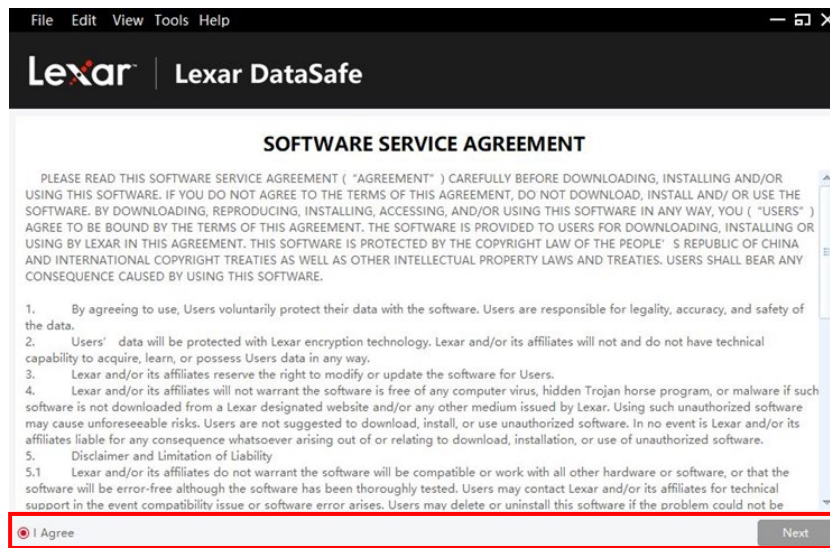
File Edit View Tools Help

Lexar | Lexar DataSafe

SOFTWARE SERVICE AGREEMENT

PLEASE READ THIS SOFTWARE SERVICE AGREEMENT ( "AGREEMENT" ) CAREFULLY BEFORE DOWNLOADING, INSTALLING AND/OR USING THIS SOFTWARE. IF YOU DO NOT AGREE TO THE TERMS OF THIS AGREEMENT, DO NOT DOWNLOAD, INSTALL AND/ OR USE THE SOFTWARE. BY DOWNLOADING, REPRODUCING, INSTALLING, ACCESSING, AND/OR USING THIS SOFTWARE IN ANY WAY, YOU ( "USERS" ) AGREE TO BE BOUND BY THE TERMS OF THIS AGREEMENT. THE SOFTWARE IS PROVIDED TO USERS FOR DOWNLOADING, INSTALLING OR USING BY LEXAR IN THIS AGREEMENT. THIS SOFTWARE IS PROTECTED BY THE COPYRIGHT LAW OF THE PEOPLE' S REPUBLIC OF CHINA AND INTERNATIONAL COPYRIGHT TREATIES AS WELL AS OTHER INTELLECTUAL PROPERTY LAWS AND TREATIES. USERS SHALL BEAR ANY CONSEQUENCE CAUSED BY USING THIS SOFTWARE.

1. By agreeing to use, Users voluntarily protect their data with the software. Users are responsible for legality, accuracy, and safety of the data.
2. Users' data will be protected with Lexar encryption technology. Lexar and/or its affiliates will not and do not have technical capability to acquire, learn, or possess Users data in any way.
3. Lexar and/or its affiliates reserve the right to modify or update the software for Users.
4. Lexar and/or its affiliates will not warrant the software is free of any computer virus, hidden Trojan horse program, or malware if such software is not downloaded from a Lexar designated website and/or any other medium issued by Lexar. Using such unauthorized software may cause unforeseeable risks. Users are not suggested to download, install, or use unauthorized software. In no event is Lexar and/or its affiliates liable for any consequence whatsoever arising out of or relating to download, installation, or use of unauthorized software.
5. Disclaimer and Limitation of Liability
5.1 Lexar and/or its affiliates do not warrant the software will be compatible or work with all other hardware or software, or that the software will be error-free although the software has been thoroughly tested. Users may contact Lexar and/or its affiliates for technical support in the event compatibility issue or software error arises. Users may delete or uninstall this software if the problem could not be

I Agree

Next